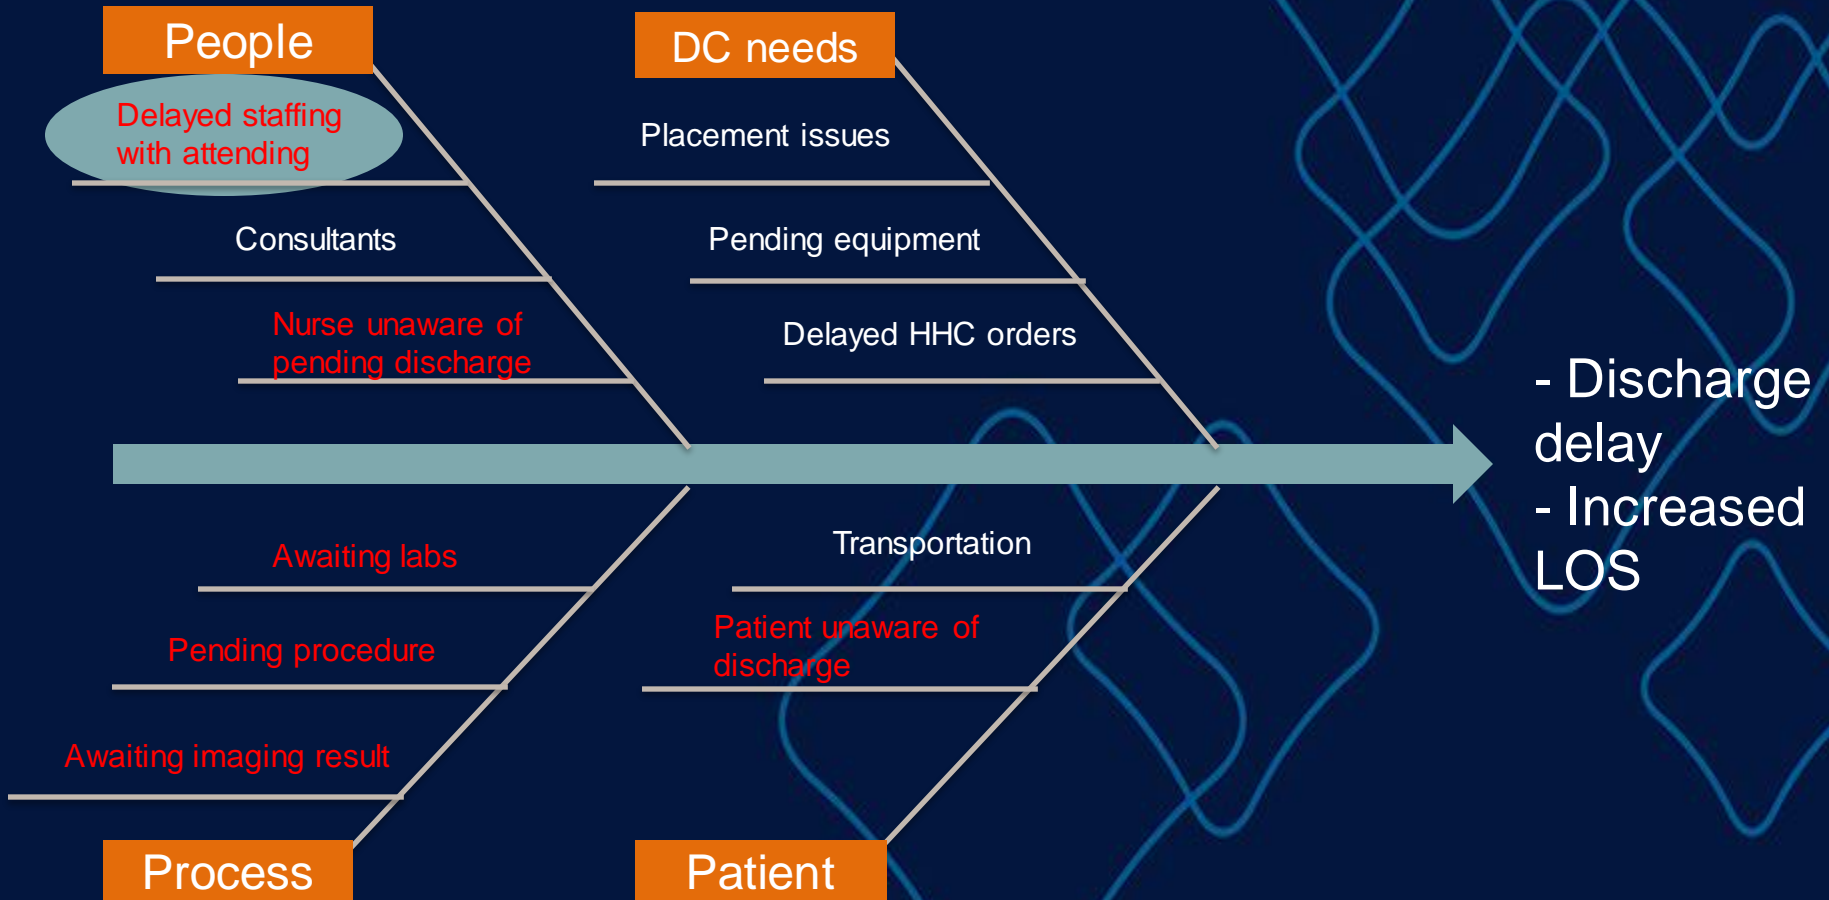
People

Delayed staffing with attending

Consultants

Nurse unaware of pending discharge

DC needs

Placement issues

Pending equipment

Delayed HHC orders

- Discharge delay
- Increased LOS

Awaiting labs

Pending procedure

Awaiting imaging result

Process

Transportation

Patient unaware of discharge

Patient